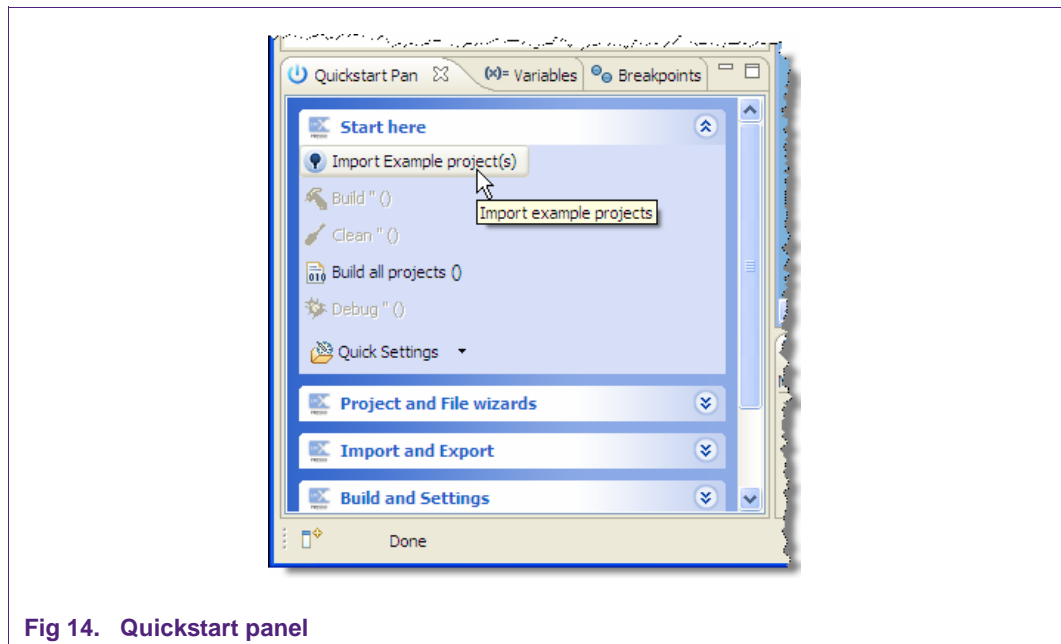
Quickstart Pan
(x)= Variables
Breakpoints

Start here
Import Example project(s)
Import example projects
Build '' ()
Clean '' ()
Build all projects ()
Debug '' ()
Quick Settings

Project and File wizards
Import and Export
Build and Settings

Done

Fig 14. Quickstart panel